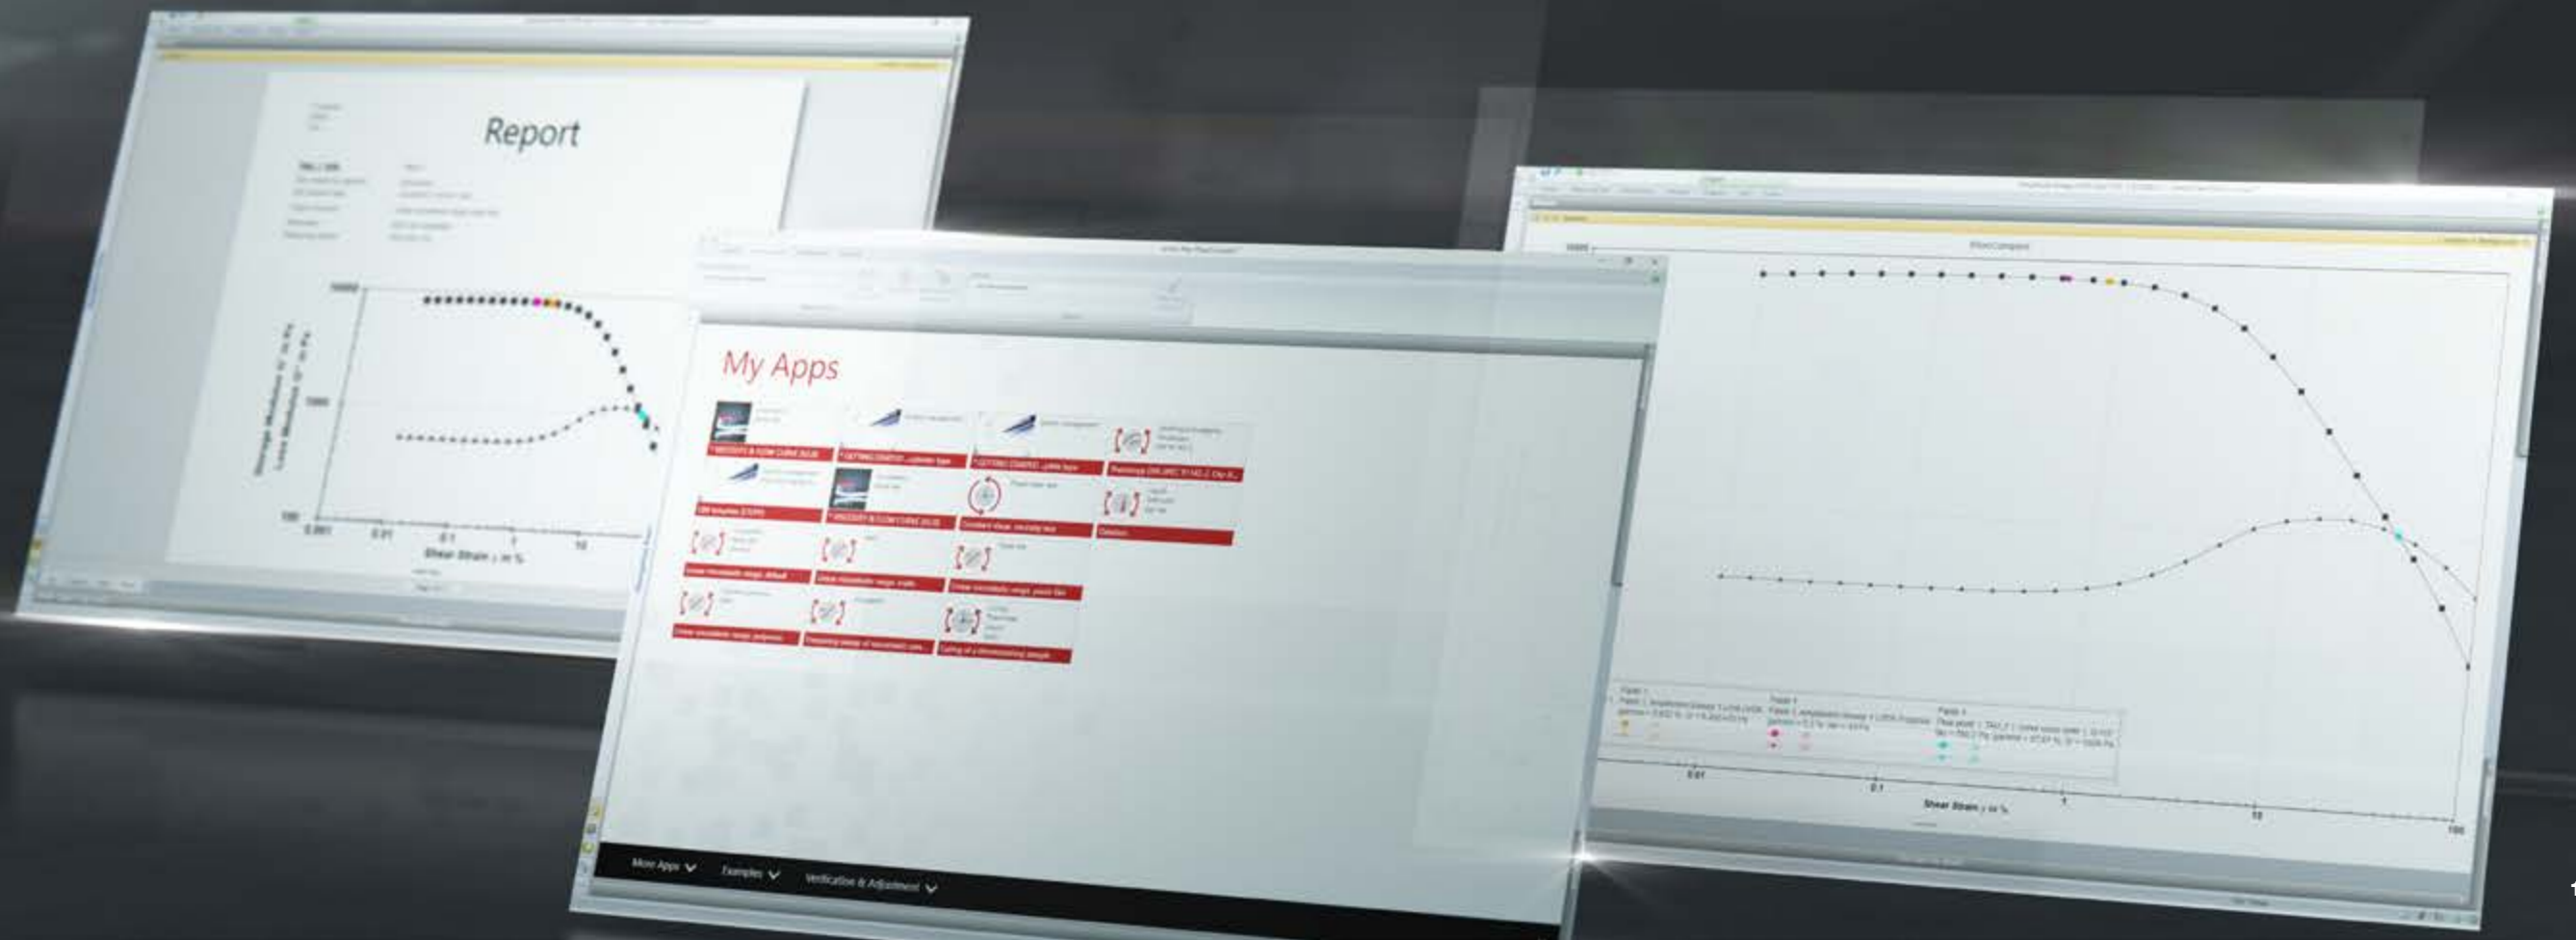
Report

10000

1000

100

0.001

0.01

0.1

1

10

Shear Strain γ in %

Storage Modulus G' in Pa
Loss Modulus G'' in Pa

My Apps

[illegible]

More Apps

Examples

Verification & Adjustment

0.01

0.1

1

10

100

Shear Strain γ in %